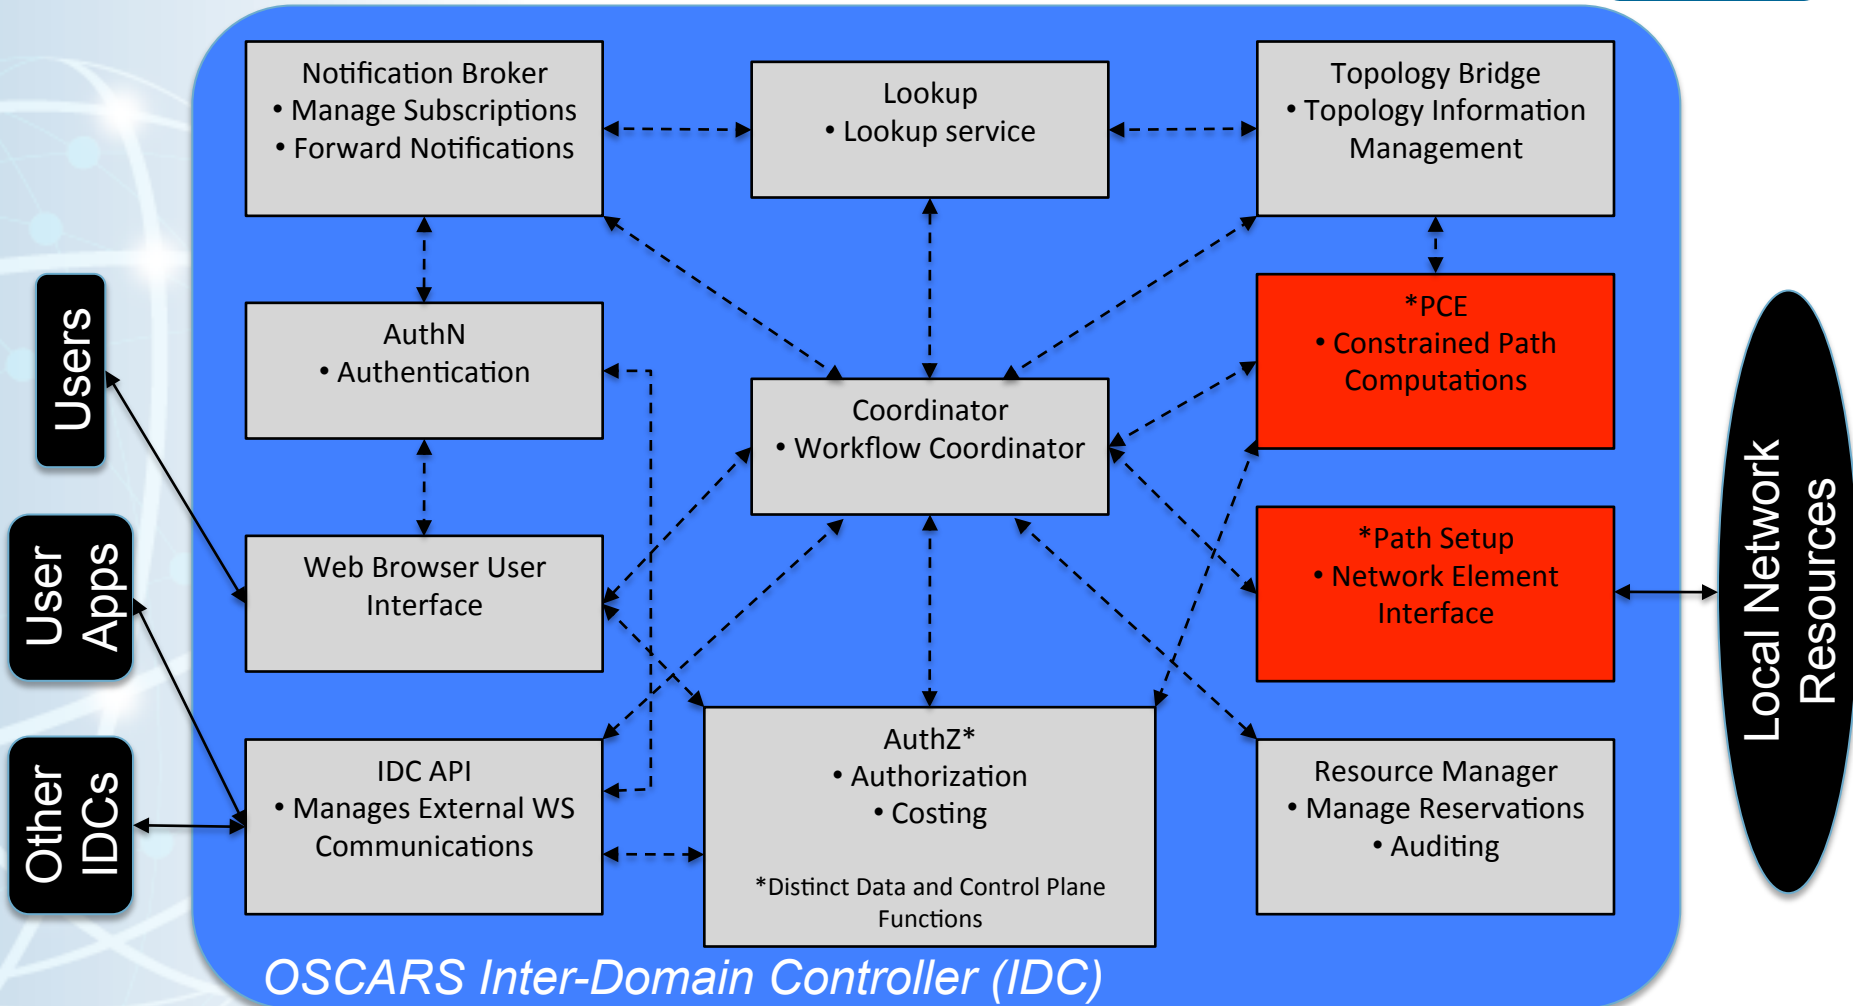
Notification Broker
• Manage Subscriptions
• Forward Notifications

Lookup
• Lookup service

Topology Bridge
• Topology Information Management

AuthN
• Authentication

Coordinator
• Workflow Coordinator

*PCE
• Constrained Path Computations

Web Browser User Interface

*Path Setup
• Network Element Interface

IDC API
• Manages External WS Communications

AuthZ*
• Authorization
• Costing

*Distinct Data and Control Plane Functions

Resource Manager
• Manage Reservations
• Auditing

Users

User Apps

Other IDCs

Local Network Resources

OSCARS Inter-Domain Controller (IDC)